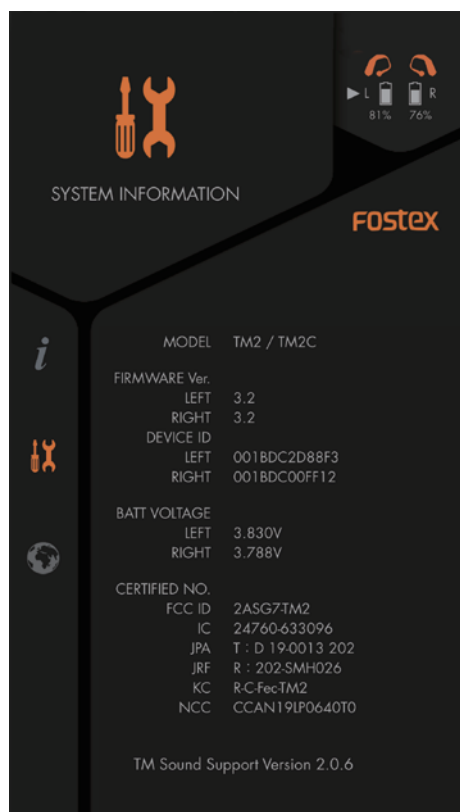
SYSTEM INFORMATION

L R
81% 76%

FOSTEX

i

MODEL TM2 / TM2C

FIRMWARE Ver.
LEFT 3.2
RIGHT 3.2
DEVICE ID
LEFT 001BDC2D88F3
RIGHT 001BDC00FF12

BATT VOLTAGE
LEFT 3.830V
RIGHT 3.788V

CERTIFIED NO.
FCC ID 2ASG7-TM2
IC 24760-633096
JPA T : D 19-0013 202
JRF R : 202-SMH026
KC R-C-Fec-TM2
NCC CCAN19LP0640T0

TM Sound Support Version 2.0.6